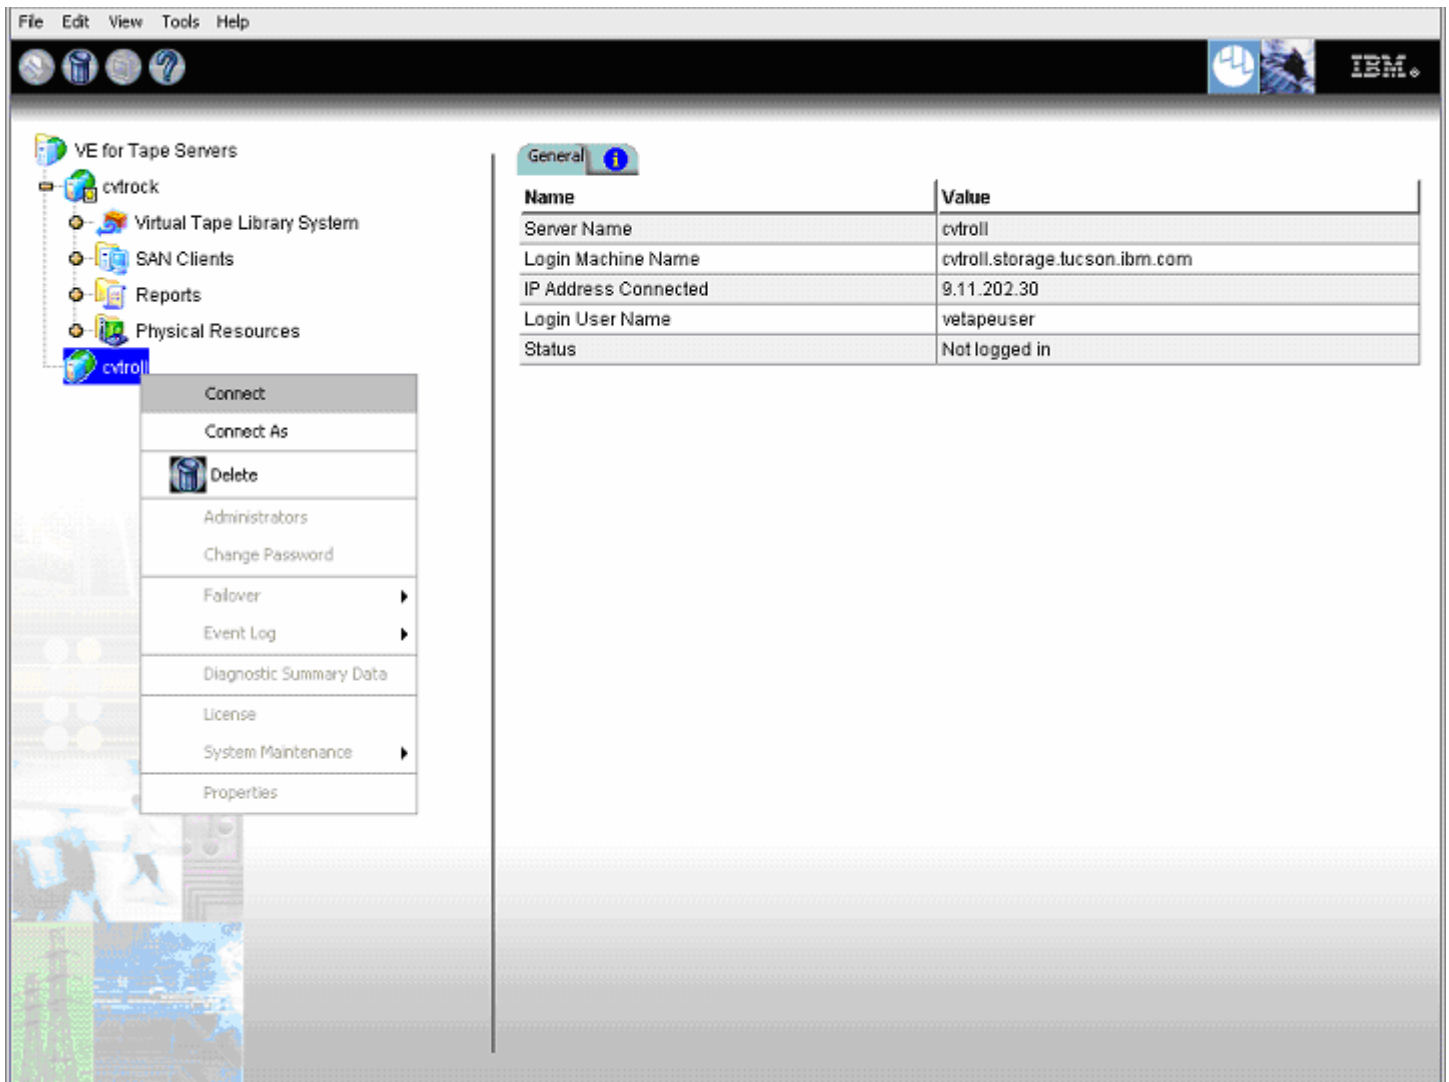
File Edit View Tools Help

IBM.

VE for Tape Servers
cvtrock
Virtual Tape Library System
SAN Clients
Reports
Physical Resources
cvtroll

Connect
Connect As
Delete
Administrators
Change Password
Failover
Event Log
Diagnostic Summary Data
License
System Maintenance
Properties

General

| Name | Value |
|---|---|
| Server Name | cvtroll |
| Login Machine Name | cvtroll.storage.tucson.ibm.com |
| IP Address Connected | 9.11.202.30 |
| Login User Name | vetapeuser |
| Status | Not logged in |